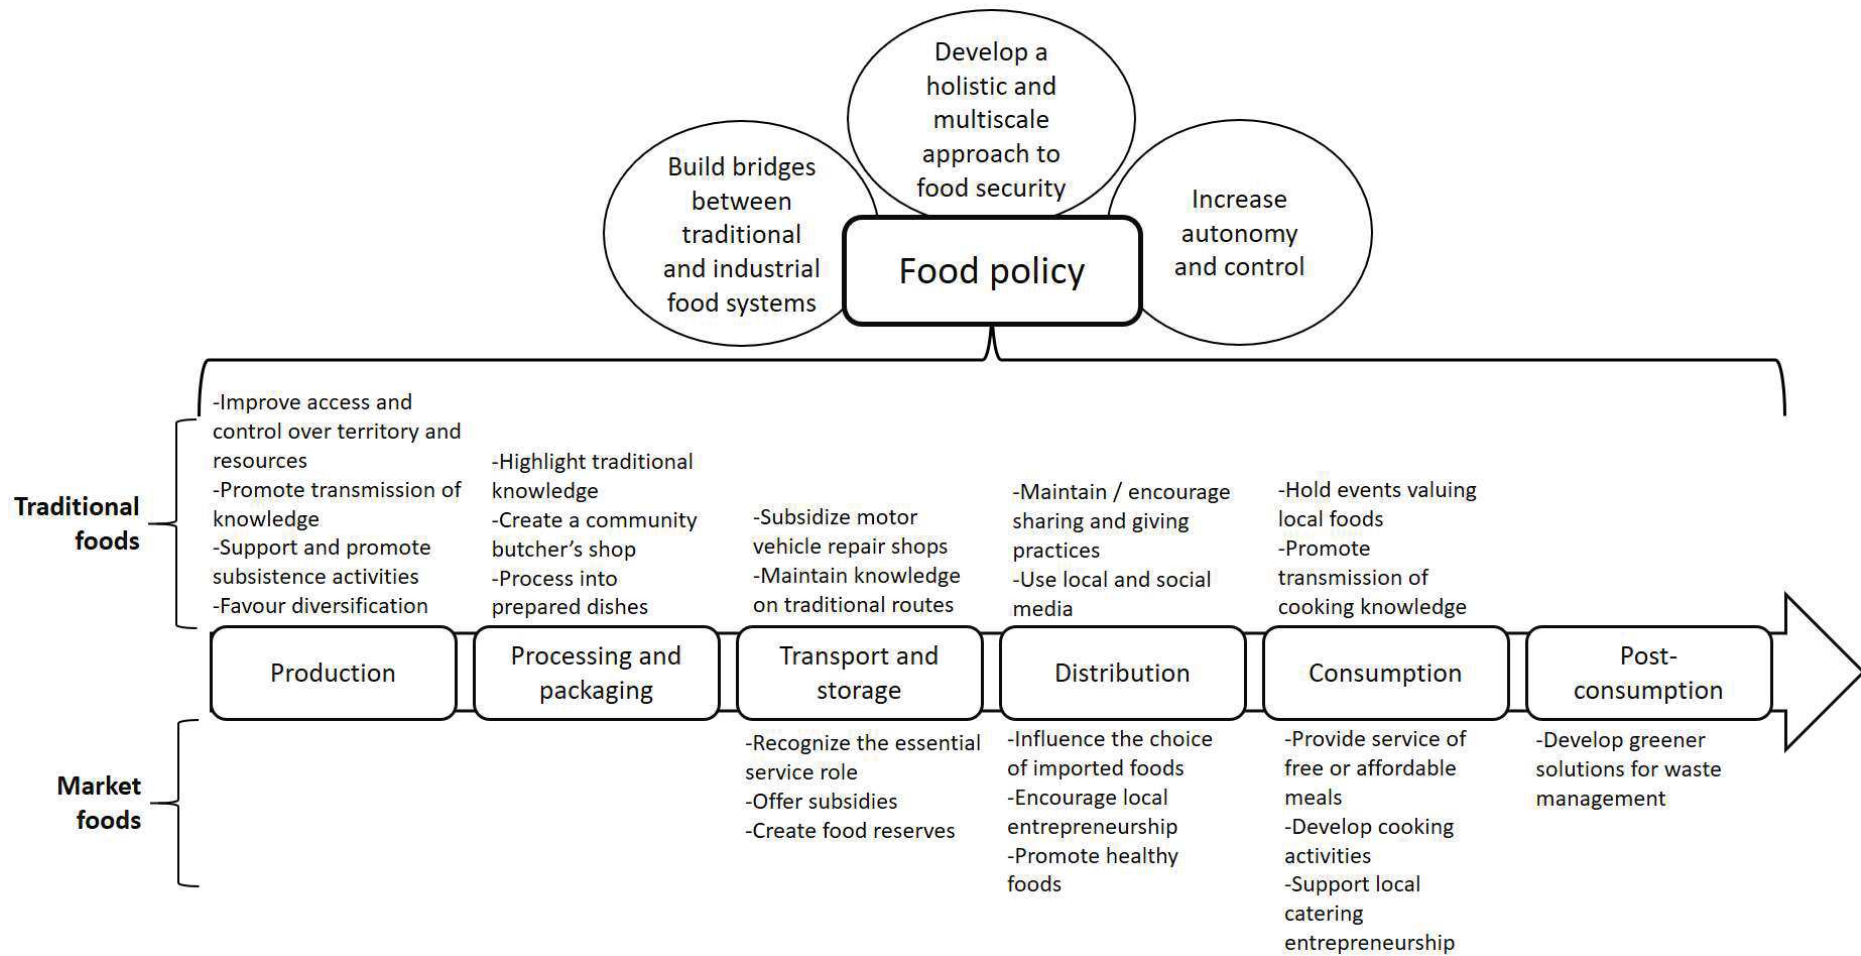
Build bridges between traditional and industrial food systems

Develop a holistic and multiscale approach to food security

Increase autonomy and control

Food policy

Traditional foods

-Improve access and control over territory and resources
-Promote transmission of knowledge
-Support and promote subsistence activities
-Favour diversification

-Highlight traditional knowledge
-Create a community butcher's shop
-Process into prepared dishes

-Subsidize motor vehicle repair shops
-Maintain knowledge on traditional routes

-Maintain / encourage sharing and giving practices
-Use local and social media

-Hold events valuing local foods
-Promote transmission of cooking knowledge

Production

Processing and packaging

Transport and storage

Distribution

Consumption

Post-consumption

Market foods

-Recognize the essential service role
-Offer subsidies
-Create food reserves

-Influence the choice of imported foods
-Encourage local entrepreneurship
-Promote healthy foods

-Provide service of free or affordable meals
-Develop cooking activities
-Support local catering entrepreneurship

-Develop greener solutions for waste management